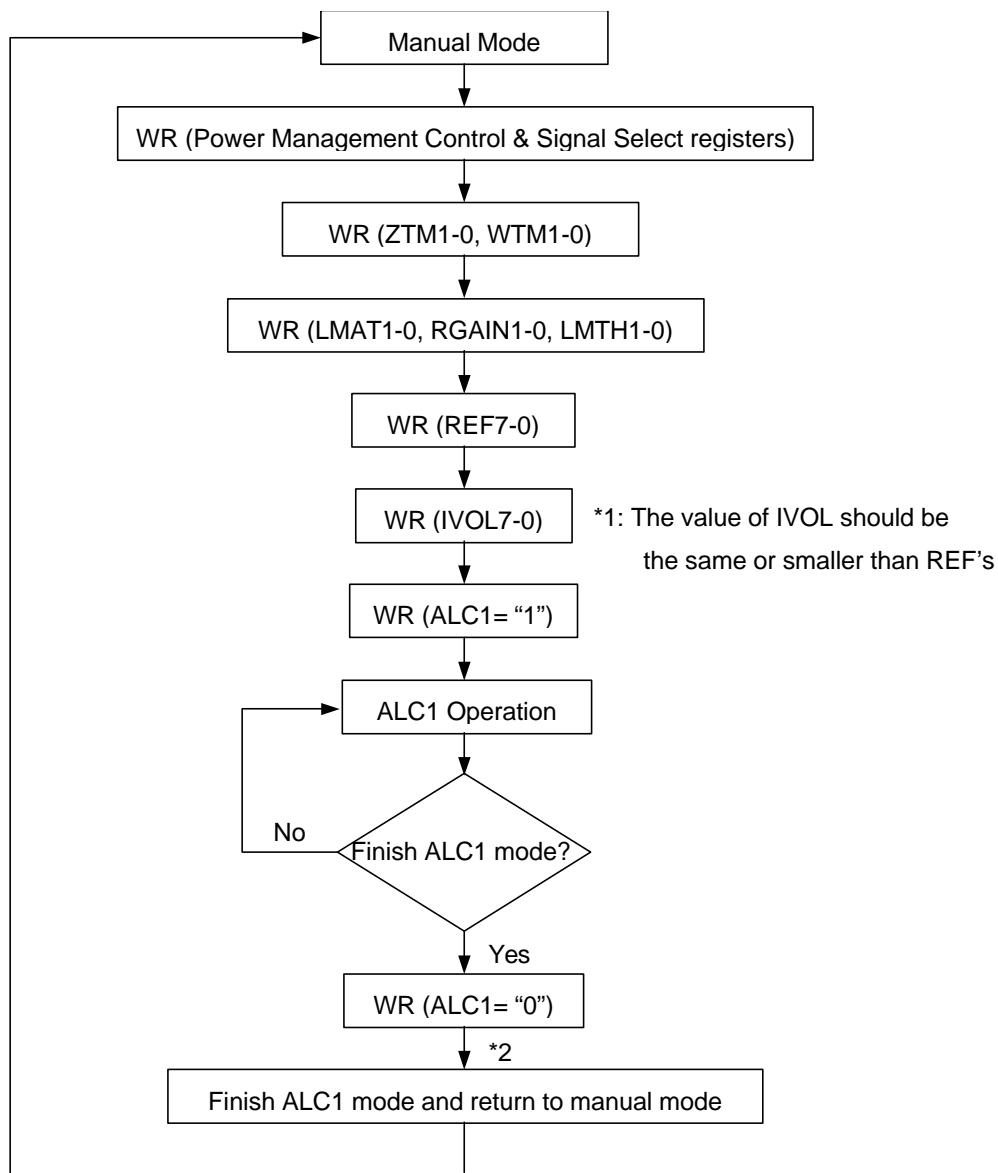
Manual Mode

WR (Power Management Control & Signal Select registers)

WR (ZTM1-0, WTM1-0)

WR (LMAT1-0, RGAIN1-0, LMTH1-0)

WR (REF7-0)

WR (IVOL7-0)

*1: The value of IVOL should be the same or smaller than REF's

WR (ALC1= "1")

ALC1 Operation

No

Finish ALC1 mode?

Yes

WR (ALC1= "0")

*2

Finish ALC1 mode and return to manual mode